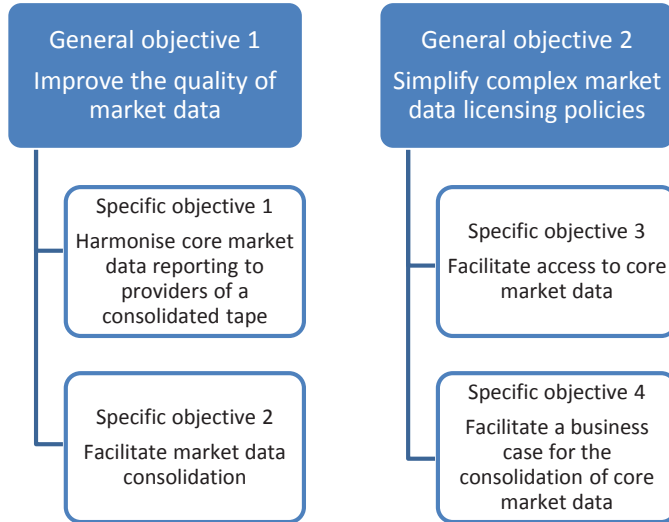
General objective 1
Improve the quality of market data

Specific objective 1
Harmonise core market data reporting to providers of a consolidated tape

Specific objective 2
Facilitate market data consolidation

General objective 2
Simplify complex market data licensing policies

Specific objective 3
Facilitate access to core market data

Specific objective 4
Facilitate a business case for the consolidation of core market data